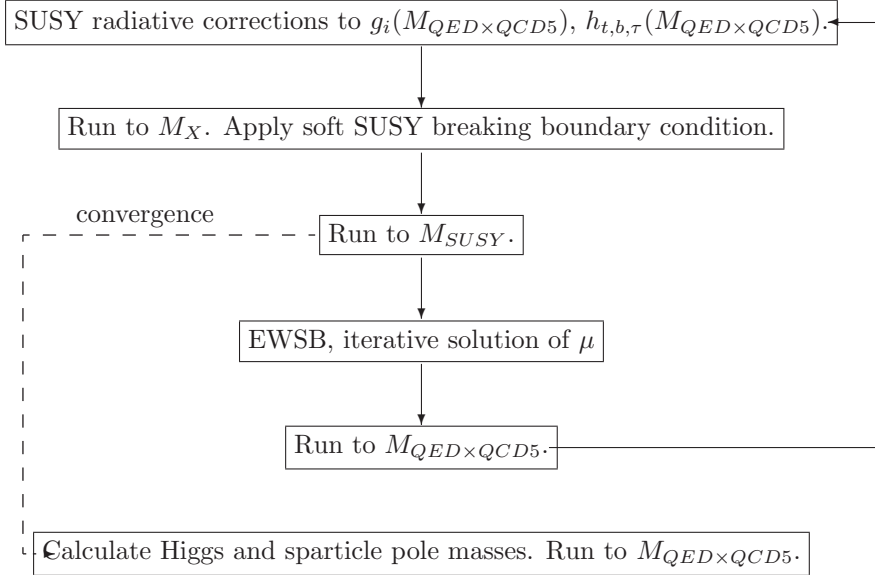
SUSY radiative corrections to $g_i(M_{QED\times QCD5})$, $h_{t,b,\tau}(M_{QED\times QCD5})$.

Run to $M_X$. Apply soft SUSY breaking boundary condition.

convergence

Run to $M_{SUSY}$.

EWSB, iterative solution of $\mu$

Run to $M_{QED\times QCD5}$.

Calculate Higgs and sparticle pole masses. Run to $M_{QED\times QCD5}$.